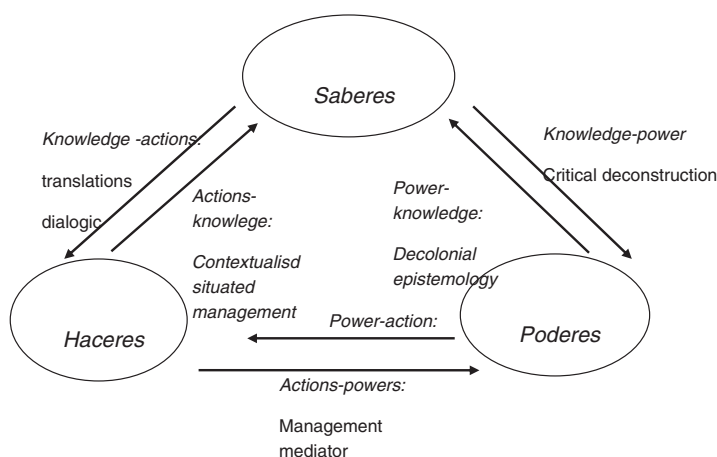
Saberes

Knowledge -actions:
translations
dialogic

Actions-knowlege:
Contextualisd situated management

Power-knowledge:
Decolonial epistemology

Knowledge-power
Critical deconstruction

Haceres

Power-action:

Poderes

Actions-powers:
Management mediator